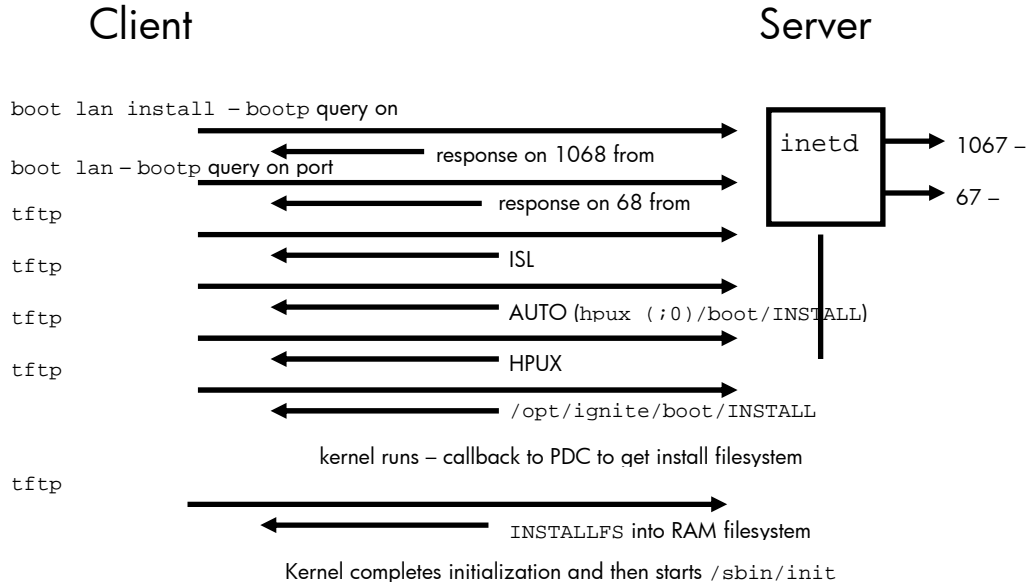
Client

Server

boot lan install – bootp query on

response on 1068 from

inetd

1067 –

boot lan – bootp query on port

67 –

tftp

response on 68 from

tftp

ISL

tftp

AUTO (hpux (;0)/boot/INSTALL)

tftp

HPUX

/opt/ignite/boot/INSTALL

kernel runs – callback to PDC to get install filesystem

tftp

INSTALLFS into RAM filesystem

Kernel completes initialization and then starts /sbin/init